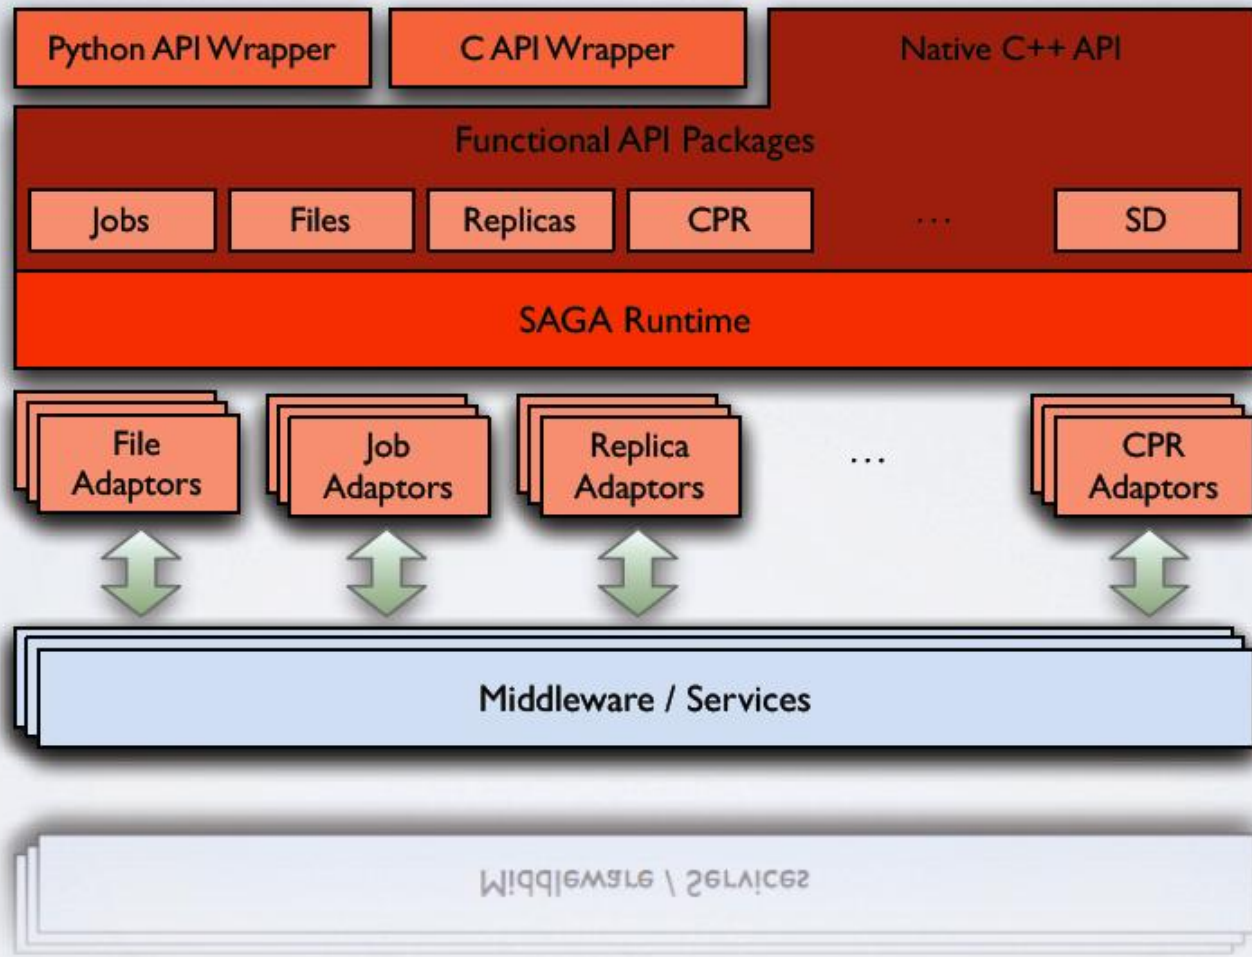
Python API Wrapper

C API Wrapper

Native C++ API

Functional API Packages

Jobs

Files

Replicas

CPR

...

SD

SAGA Runtime

File Adaptors

Job Adaptors

Replica Adaptors

...

CPR Adaptors

Middleware / Services

Middleware / Services